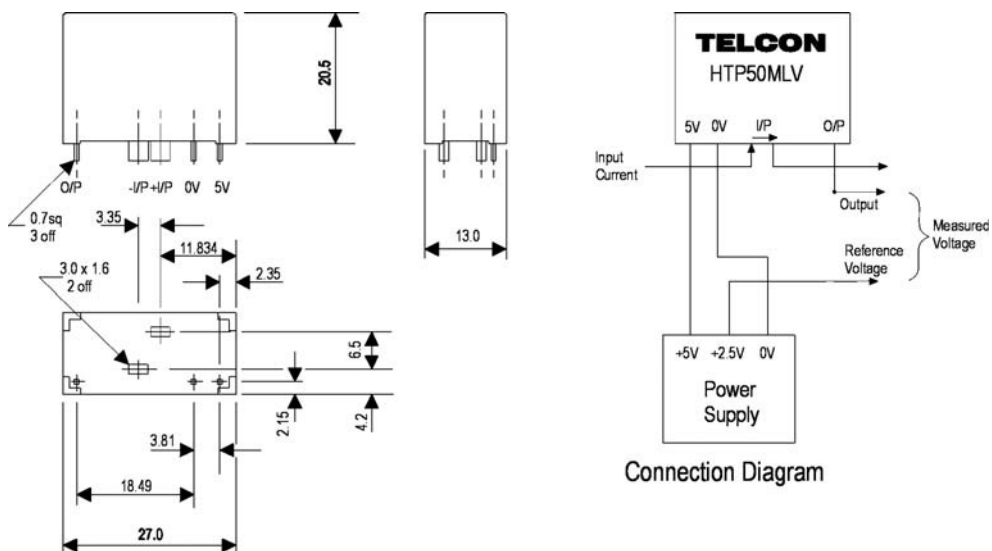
20.5

O/P -I/P +I/P 0V 5V

0.7sq
3 off

3.35

11.834

2.35

3.0 x 1.6
2 off

6.5

2.15

4.2

3.81

18.49

27.0

13.0

TELCON
HTP50MLV

5V 0V I/P O/P

Input
Current

Output

Measured
Voltage

Reference
Voltage

+5V +2.5V 0V

Power
Supply

Connection Diagram